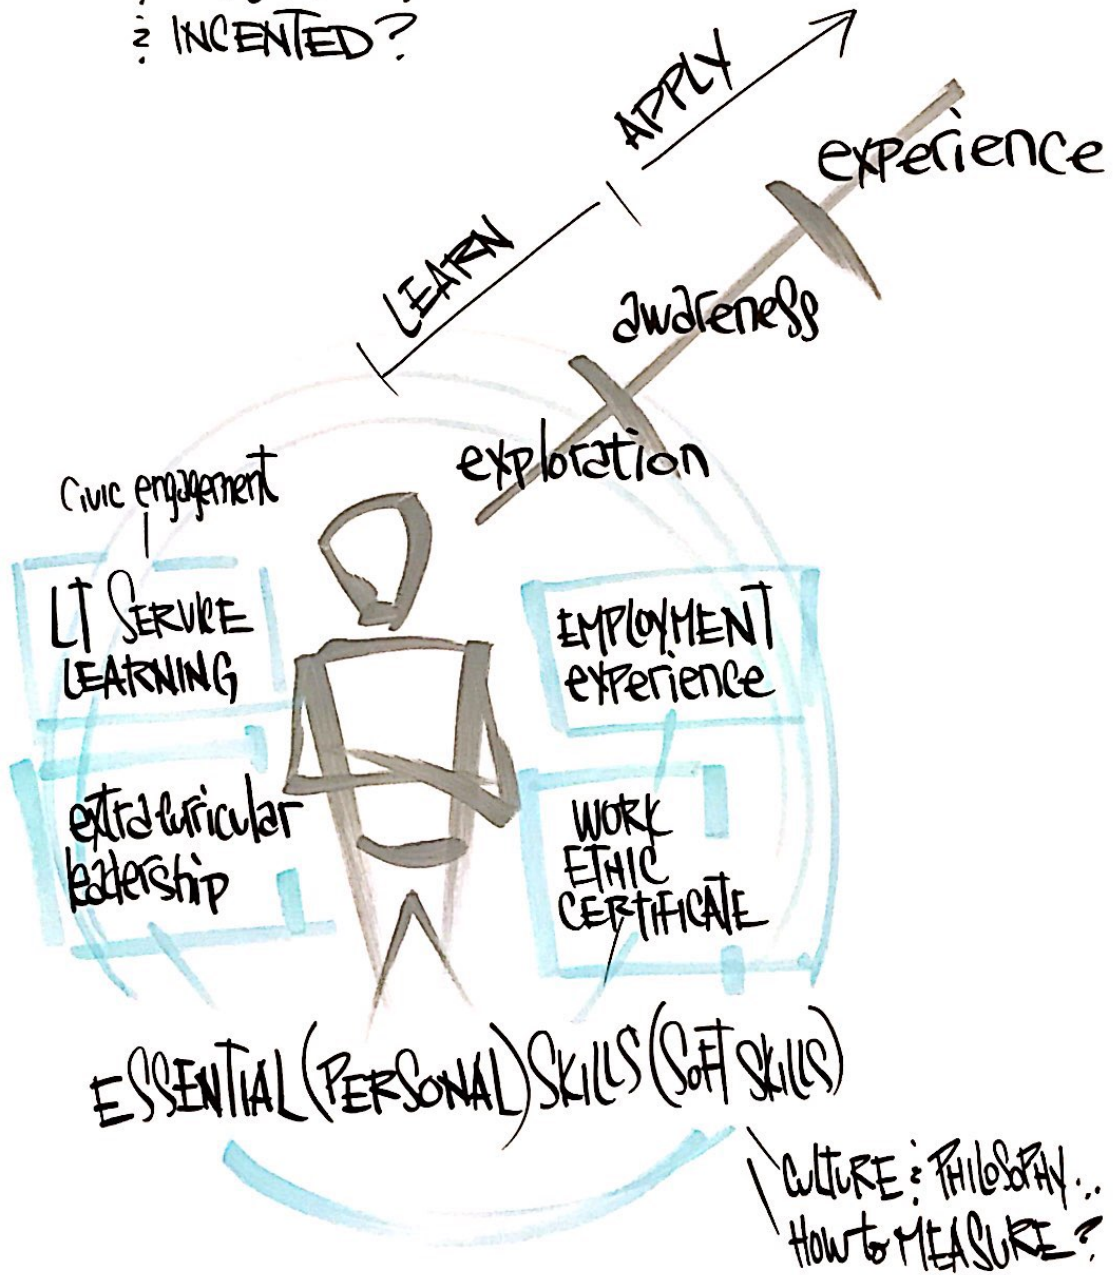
: INCENTED?

LEARN

APPLY

experience

awareness

exploration

Civic engagement

LT SERVICE LEARNING

EMPLOYMENT experience

extracurricular leadership

WORK ETHIC CERTIFICATE

ESSENTIAL (PERSONAL) SKILLS (SOFT SKILLS)

CULTURE : PHILOSOPHY..
How to MEASURE?